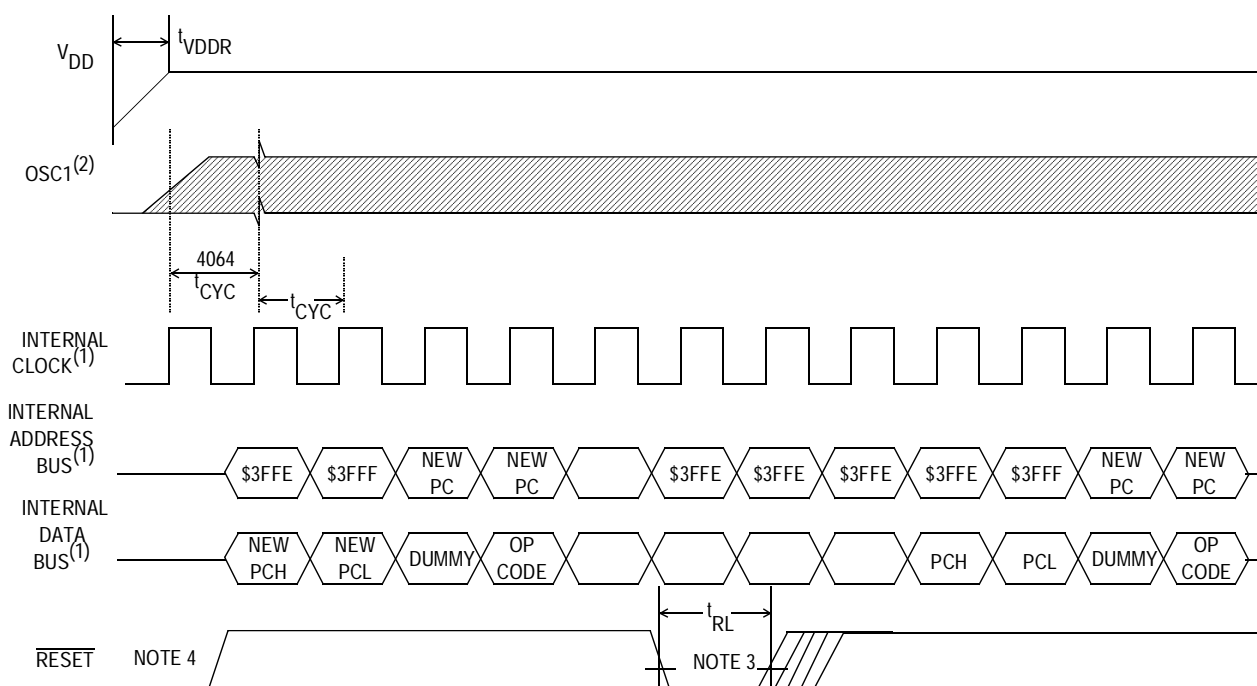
$V_{DD}$

$t_{VDDR}$

OSC1$^{(2)}$

4064 $t_{CYC}$

$t_{CYC}$

INTERNAL CLOCK$^{(1)}$

INTERNAL ADDRESS BUS$^{(1)}$

\$3FFE \$3FFF NEW PC NEW PC \$3FFE \$3FFE \$3FFE \$3FFE \$3FFF NEW PC NEW PC

INTERNAL DATA BUS$^{(1)}$

NEW PCH NEW PCL DUMMY OP CODE PCH PCL DUMMY OP CODE

$t_{RL}$

$\overline{RESET}$ NOTE 4 NOTE 3